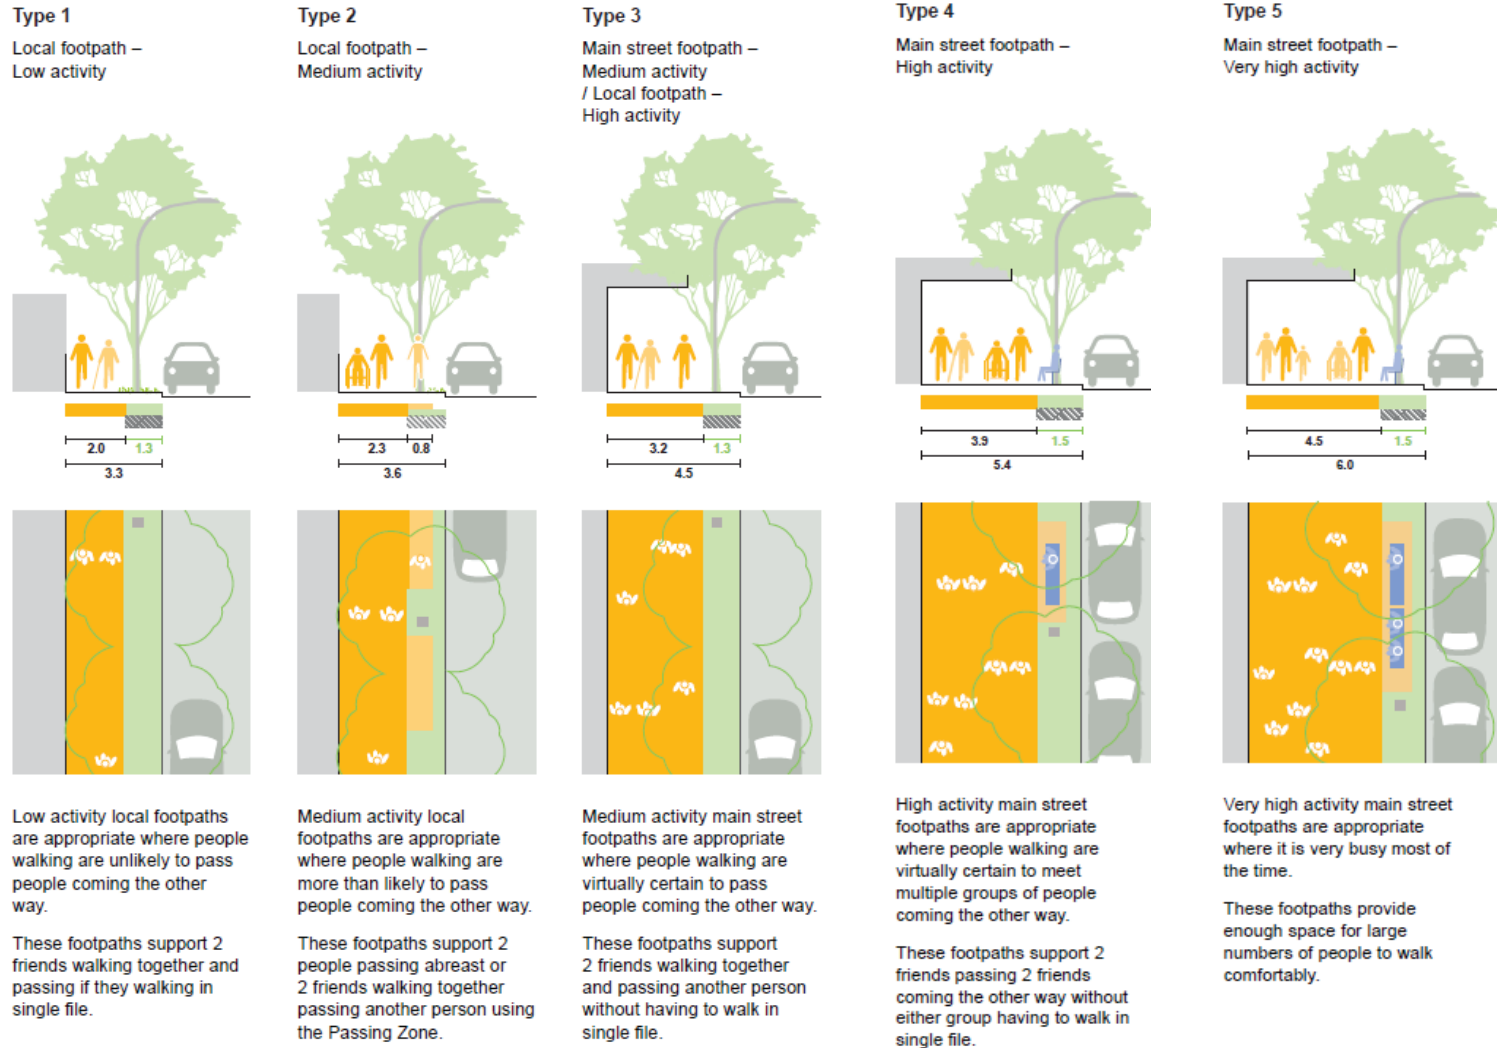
Type 1

Local footpath – Low activity

2.0
1.3
3.3

Low activity local footpaths are appropriate where people walking are unlikely to pass people coming the other way.

These footpaths support 2 friends walking together and passing if they walking in single file.

Type 2

Local footpath – Medium activity

2.3
0.8
3.6

Medium activity local footpaths are appropriate where people walking are more than likely to pass people coming the other way.

These footpaths support 2 people passing abreast or 2 friends walking together passing another person using the Passing Zone.

Type 3

Main street footpath – Medium activity / Local footpath – High activity

3.2
1.3
4.5

Medium activity main street footpaths are appropriate where people walking are virtually certain to pass people coming the other way.

These footpaths support 2 friends walking together and passing another person without having to walk in single file.

Type 4

Main street footpath – High activity

3.9
1.5
5.4

High activity main street footpaths are appropriate where people walking are virtually certain to meet multiple groups of people coming the other way.

These footpaths support 2 friends passing 2 friends coming the other way without either group having to walk in single file.

Type 5

Main street footpath – Very high activity

4.5
1.5
6.0

Very high activity main street footpaths are appropriate where it is very busy most of the time.

These footpaths provide enough space for large numbers of people to walk comfortably.